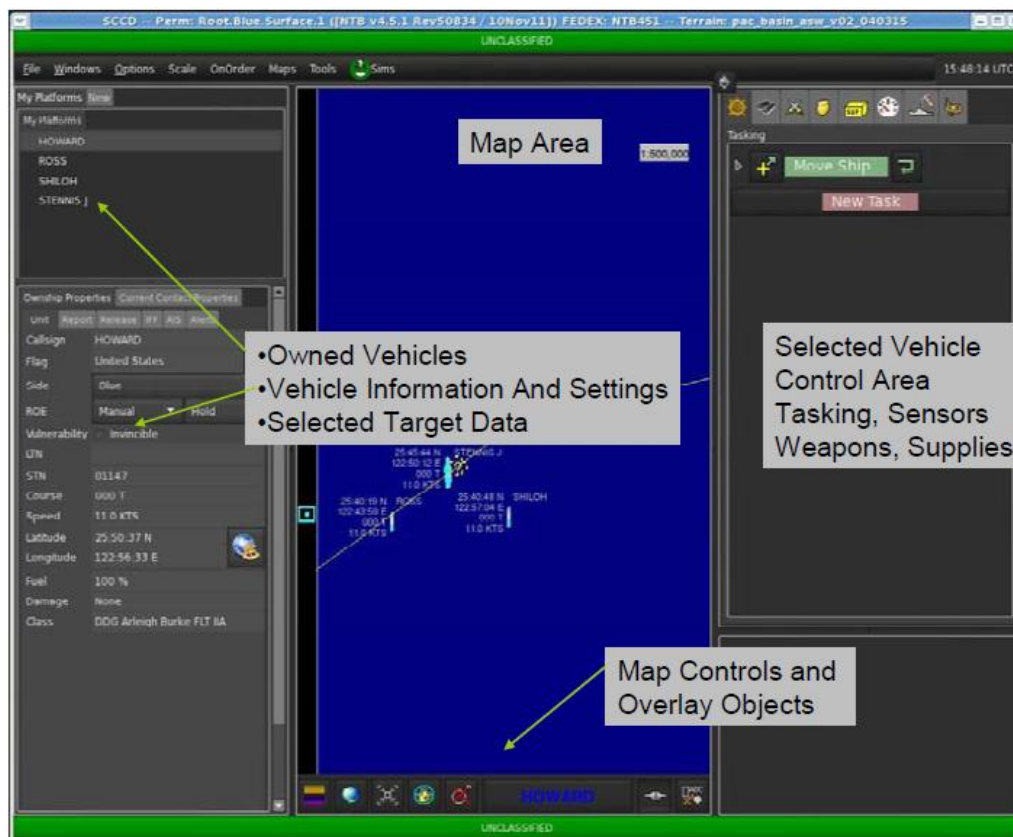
SCCD -- Perm: Root.Blue.Surface.1 ([NTB v4.5.1 Rev50834 / 10Nov11]) FEDEX: NTB451 -- Terrain: pac_basin_asw_v02_040315

UNCLASSIFIED

File Windows Options Scale OnOrder Maps Tools Sims

15:48:14 UTC

My Platforms New

My Platforms

HOWARD
ROSS
SHILOH
STENNIS J

Ownship Properties Current Contact Properties

Unit Report Release IFF AIS Alerts

| | |
|---|---|
| Callsign | HOWARD |
| Flag | United States |
| Side | Blue |
| ROE | Manual Hold |
| Vulnerability | Invincible |
| LTN | |
| STN | 01147 |
| Course | 000 T |
| Speed | 11.0 KTS |
| Latitude | 25:50:37 N |
| Longitude | 122:56:33 E |
| Fuel | 100 % |
| Damage | None |
| Class | DDG Arleigh Burke FLT IIA |

Map Area

1:500,000

•Owned Vehicles
•Vehicle Information And Settings
•Selected Target Data

25:45:44 N STENNIS J
122:50:12 E
000 T
11.0 KTS

25:40:19 N ROSS
122:43:59 E
000 T
11.0 KTS

25:40:48 N SHILOH
122:57:04 E
000 T
11.0 KTS

HOWARD

Tasking

Move Ship

New Task

Selected Vehicle Control Area
Tasking, Sensors
Weapons, Supplies

Map Controls and Overlay Objects

UNCLASSIFIED